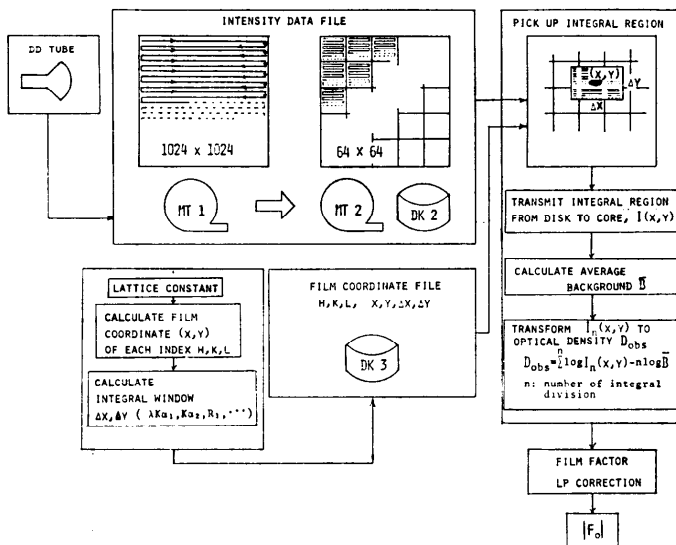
DD TUBE

INTENSITY DATA FILE

1024 x 1024

64 X 64

MT 1

MT 2

DK 2

PICK UP INTEGRAL REGION

I(X,Y)

ΔY

ΔX

TRANSMIT INTEGRAL REGION FROM DISK TO CORE, I(X,Y)

CALCULATE AVERAGE BACKGROUND $\bar{B}$

TRANSFORM $I_n(X,Y)$ TO OPTICAL DENSITY $D_{obs}$

$D_{obs}=\sum^{n} \log I_n(X,Y)-n\log\bar{B}$

n: number of integral division

LATTICE CONSTANT

CALCULATE FILM COORDINATE (X,Y) OF EACH INDEX H,K,L

CALCULATE INTEGRAL WINDOW ΔX,ΔY ( λKα₁,Kα₂,R₁,···)

FILM COORDINATE FILE

H,K,L, X,Y,ΔX,ΔY

DK 3

FILM FACTOR

LP CORRECTION

$|F_o|$